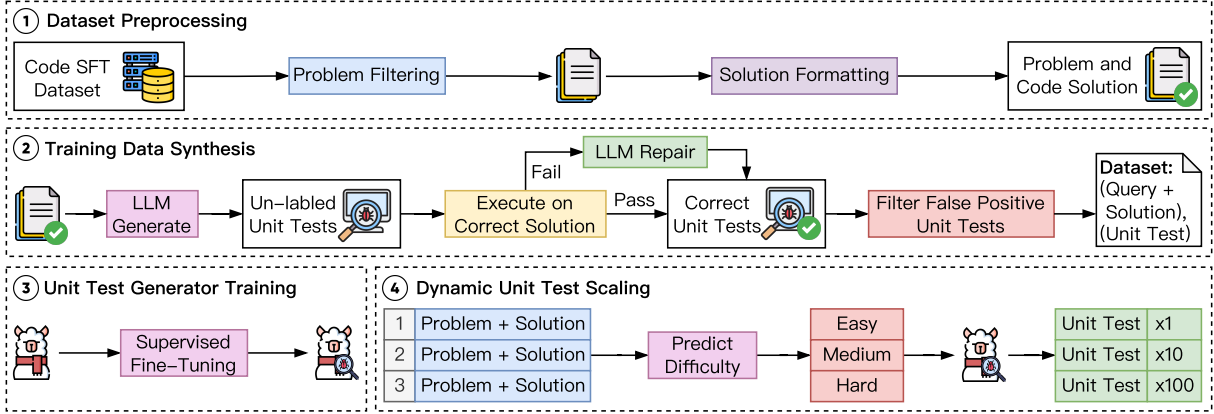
① Dataset Preprocessing

Code SFT Dataset

Problem Filtering

Solution Formatting

Problem and Code Solution

② Training Data Synthesis

LLM Generate

Un-labled Unit Tests

Fail

LLM Repair

Execute on Correct Solution

Pass

Correct Unit Tests

Filter False Positive Unit Tests

Dataset: (Query + Solution), (Unit Test)

③ Unit Test Generator Training

Supervised Fine-Tuning

④ Dynamic Unit Test Scaling

| 1 | Problem + Solution |
|---|---|
| 2 | Problem + Solution |
| 3 | Problem + Solution |

Predict Difficulty

Easy

Medium

Hard

| Unit Test | x1 |
|---|---|
| Unit Test | x10 |
| Unit Test | x100 |